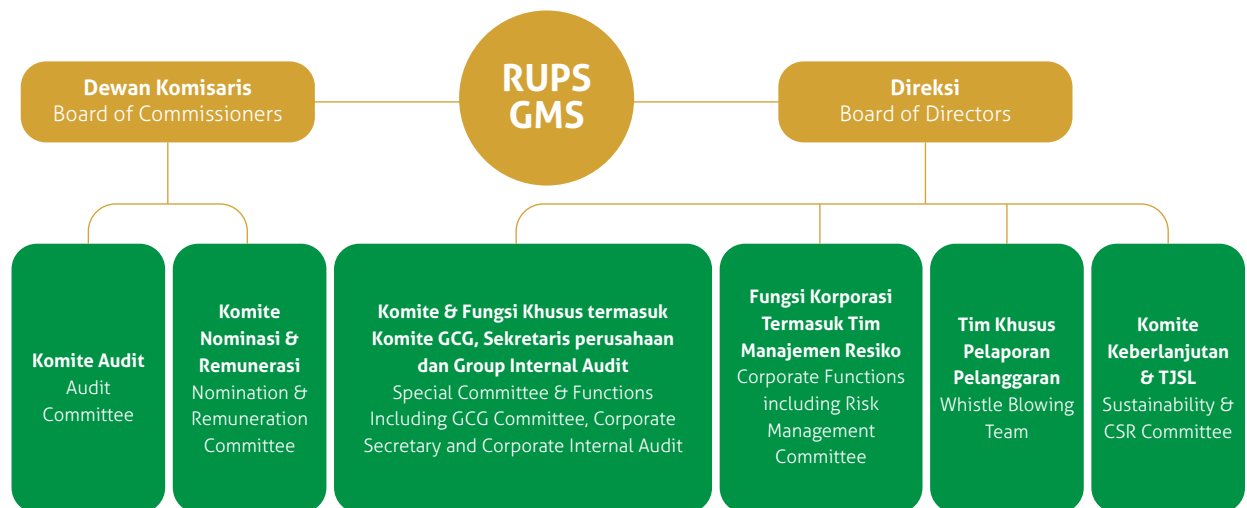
Dewan Komisaris
Board of Commissioners

RUPS
GMS

Direksi
Board of Directors

Komite Audit
Audit Committee

Komite Nominasi & Remunerasi
Nomination & Remuneration Committee

Komite & Fungsi Khusus termasuk Komite GCG, Sekretaris perusahaan dan Group Internal Audit
Special Committee & Functions Including GCG Committee, Corporate Secretary and Corporate Internal Audit

Fungsi Korporasi Termasuk Tim Manajemen Resiko
Corporate Functions including Risk Management Committee

Tim Khusus Pelaporan Pelanggaran
Whistle Blowing Team

Komite Keberlanjutan & TJSL
Sustainability & CSR Committee